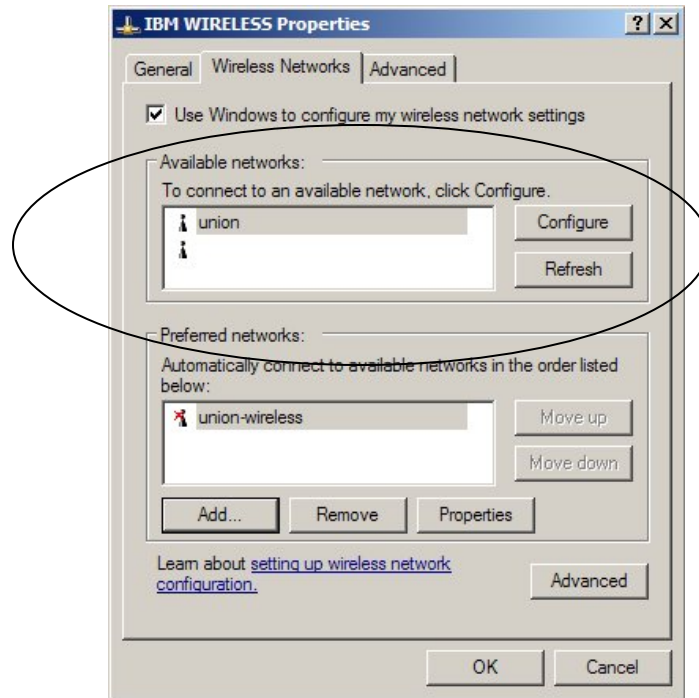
IBM WIRELESS Properties ? X

General Wireless Networks Advanced

Use Windows to configure my wireless network settings

Available networks:

To connect to an available network, click Configure.

union

Configure

Refresh

Preferred networks:

Automatically connect to available networks in the order listed below:

union-wireless

Move up

Move down

Add...

Remove

Properties

Learn about setting up wireless network configuration.

Advanced

OK

Cancel